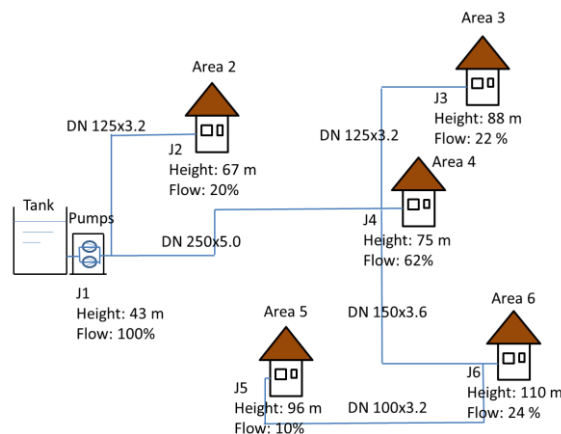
Area 3

Area 2

J3
Height: 88 m
Flow: 22 %

DN 125x3.2

DN 125x3.2

J2
Height: 67 m
Flow: 20%

Area 4

Tank

Pumps

J4
Height: 75 m
Flow: 62%

DN 250x5.0

J1
Height: 43 m
Flow: 100%

Area 5

DN 150x3.6

Area 6

J5
Height: 96 m
Flow: 10%

DN 100x3.2

J6
Height: 110 m
Flow: 24 %